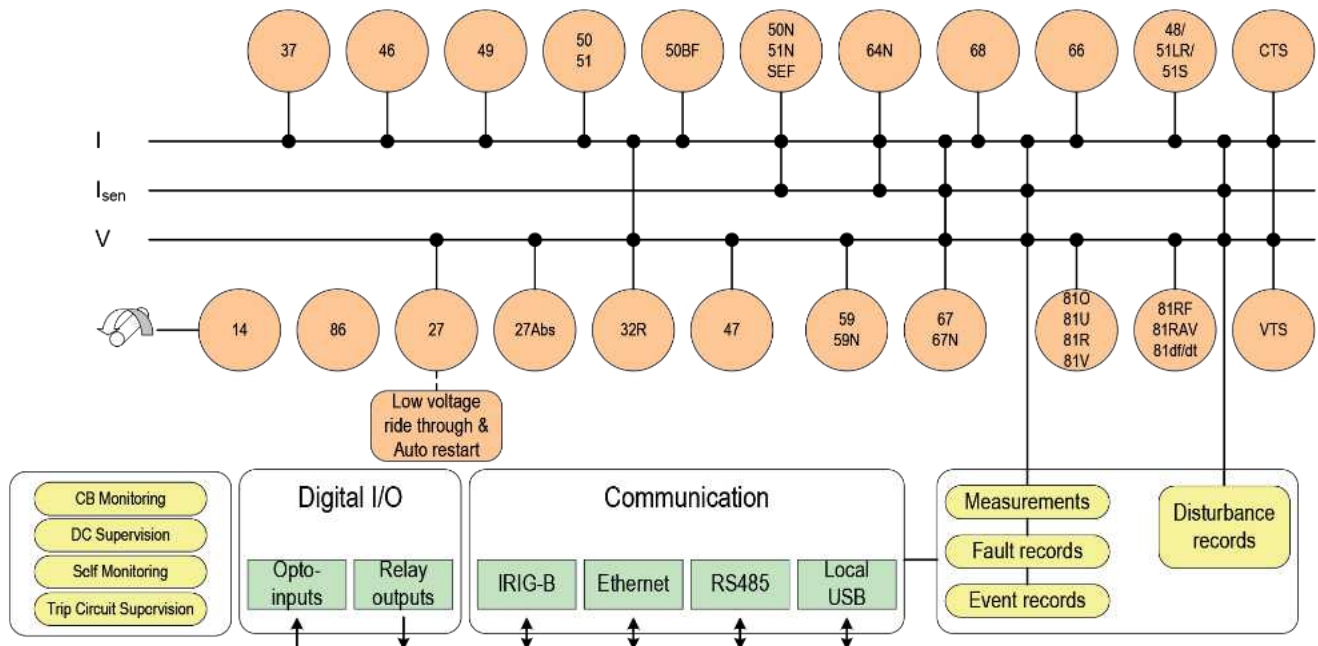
37
46
49
50
51
50BF
50N
51N
SEF
64N
68
66
48/
51LR/
51S
CTS

I
$I_{sen}$
V

14
86
27
27Abs
32R
47
59
59N
67
67N
81O
81U
81R
81V
81RF
81RAV
81df/dt
VTS

Low voltage ride through & Auto restart

CB Monitoring
DC Supervision
Self Monitoring
Trip Circuit Supcrvision

Digital I/O
Opto-inputs
Relay outputs

Communication
IRIG-B
Ethernet
RS485
Local USB

Measurements
Fault records
Event records

Disturbance records